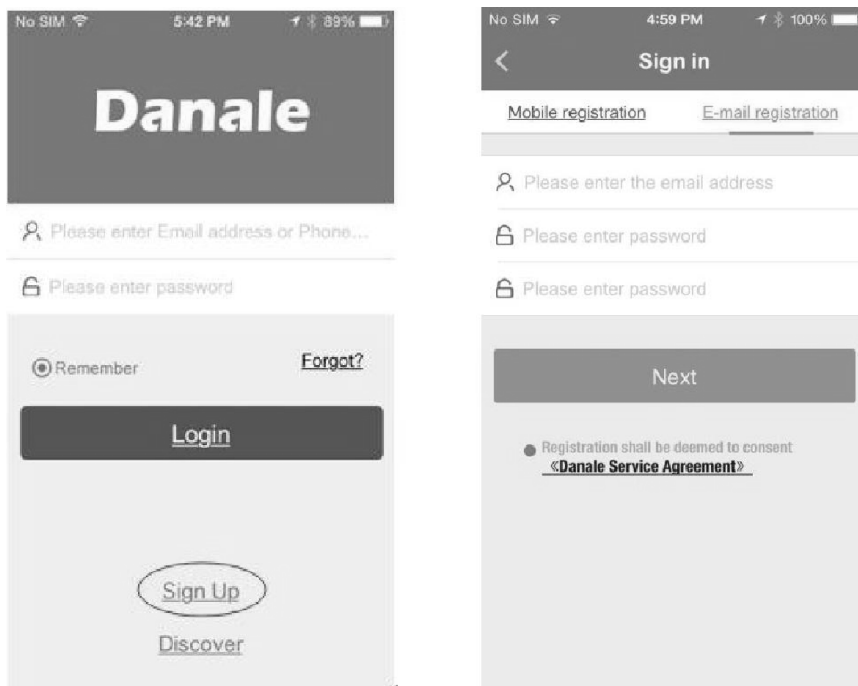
No SIM 5:42 PM 89%

Danale

Please enter Email address or Phone...

Please enter password

Remember

Forgot?

Login

Sign Up

Discover

No SIM 4:59 PM 100%

Sign in

Mobile registration

E-mail registration

Please enter the email address

Please enter password

Please enter password

Next

Registration shall be deemed to consent «Danale Service Agreement»